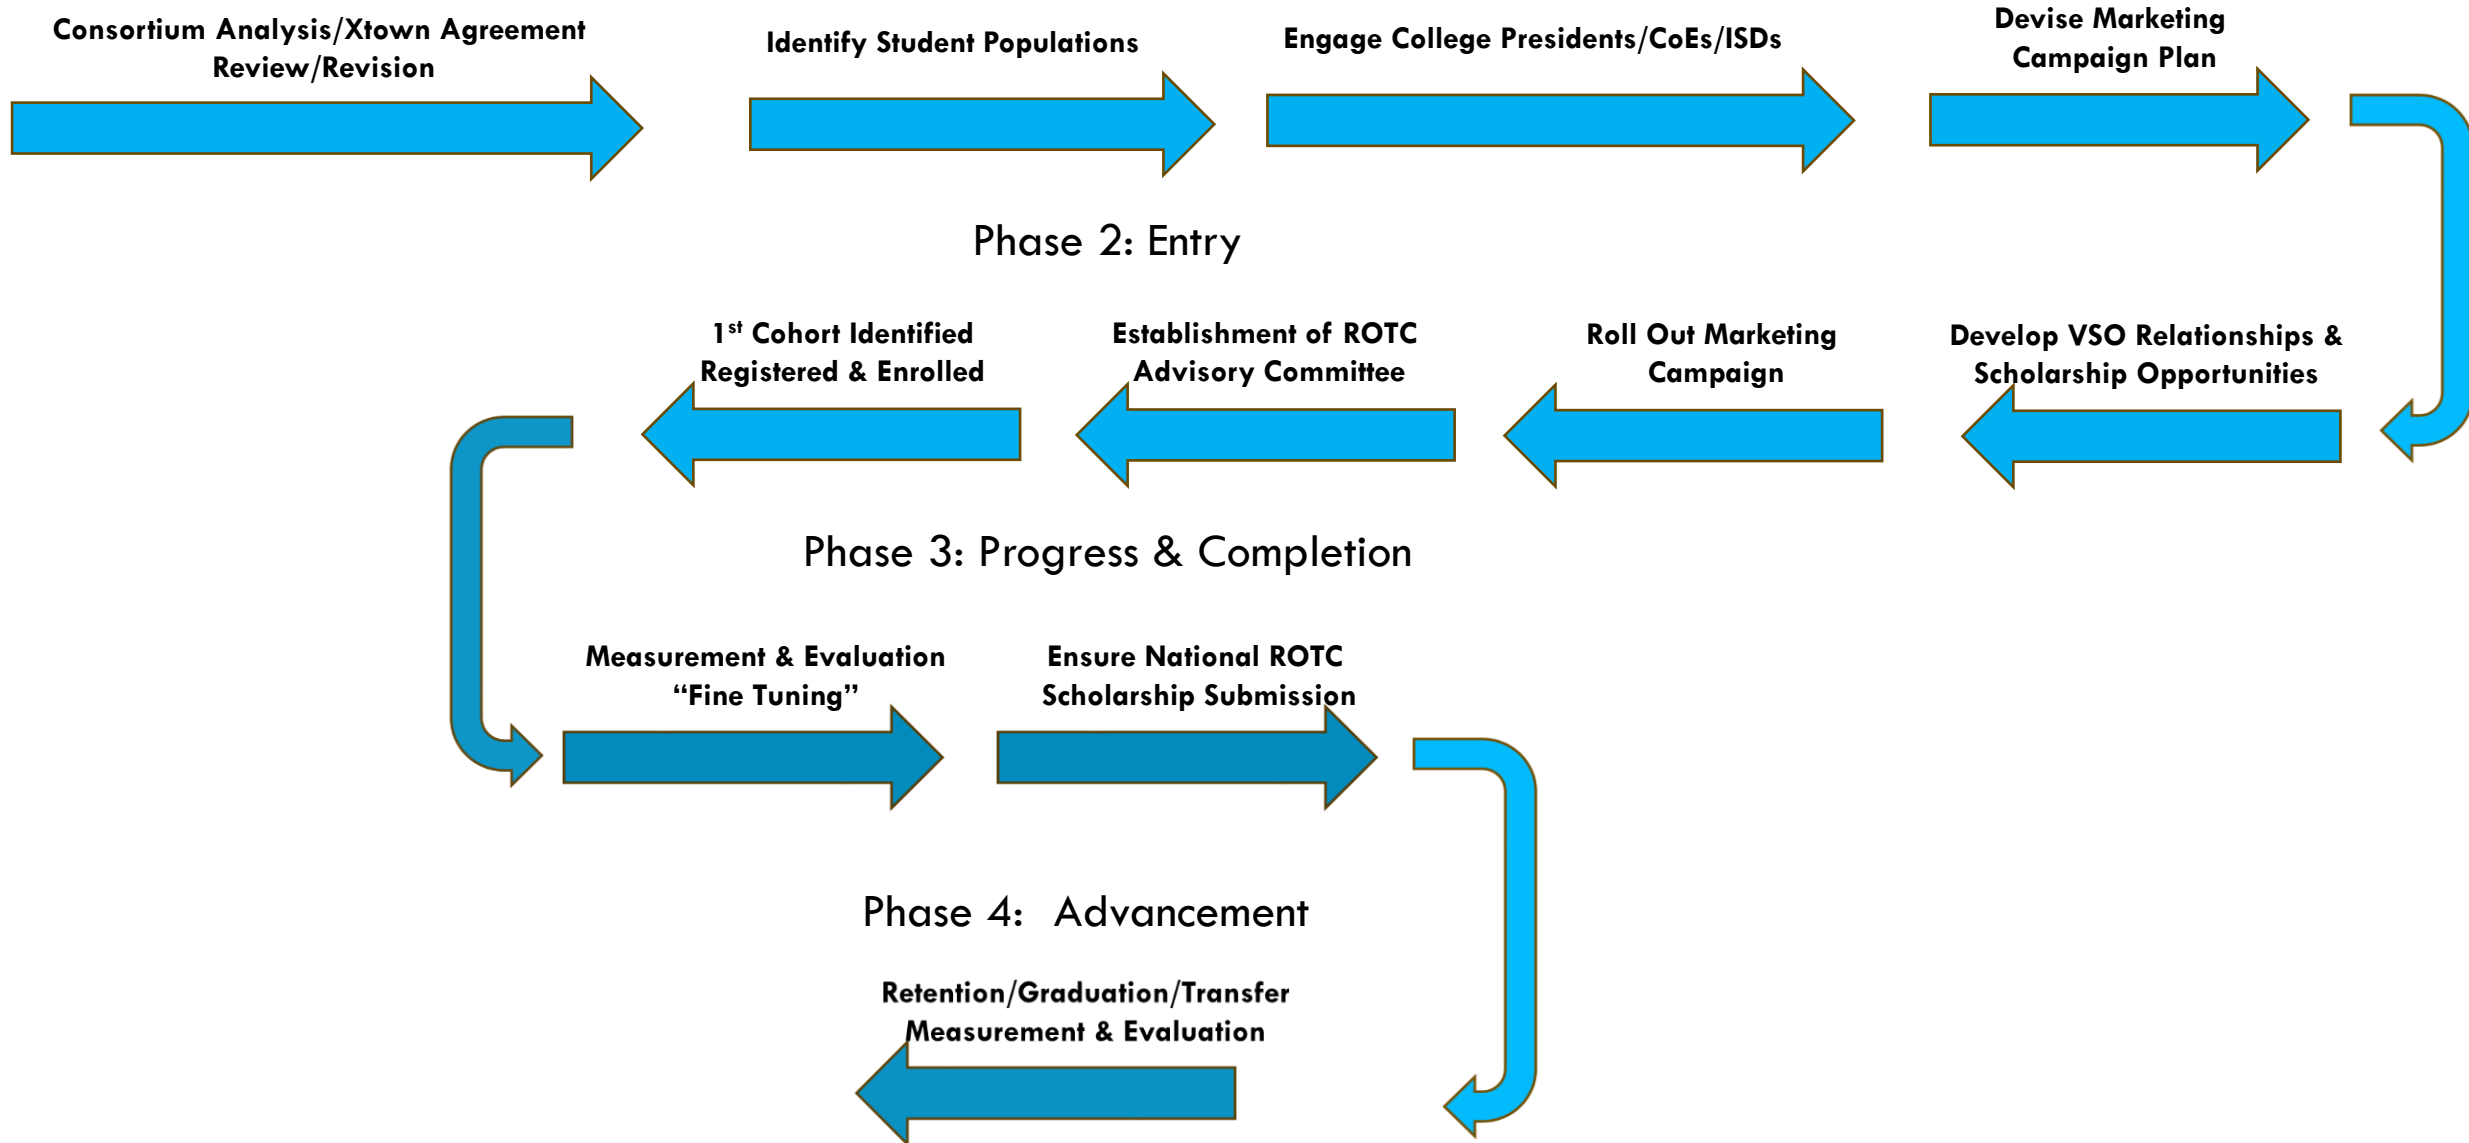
Consortium Analysis/Xtown Agreement Review/Revision

Identify Student Populations

Engage College Presidents/CoEs/ISDs

Devise Marketing Campaign Plan

Phase 2: Entry

Develop VSO Relationships & Scholarship Opportunities

Roll Out Marketing Campaign

Establishment of ROTC Advisory Committee

$1^{st}$ Cohort Identified Registered & Enrolled

Phase 3: Progress & Completion

Measurement & Evaluation "Fine Tuning"

Ensure National ROTC Scholarship Submission

Phase 4: Advancement

Retention/Graduation/Transfer Measurement & Evaluation